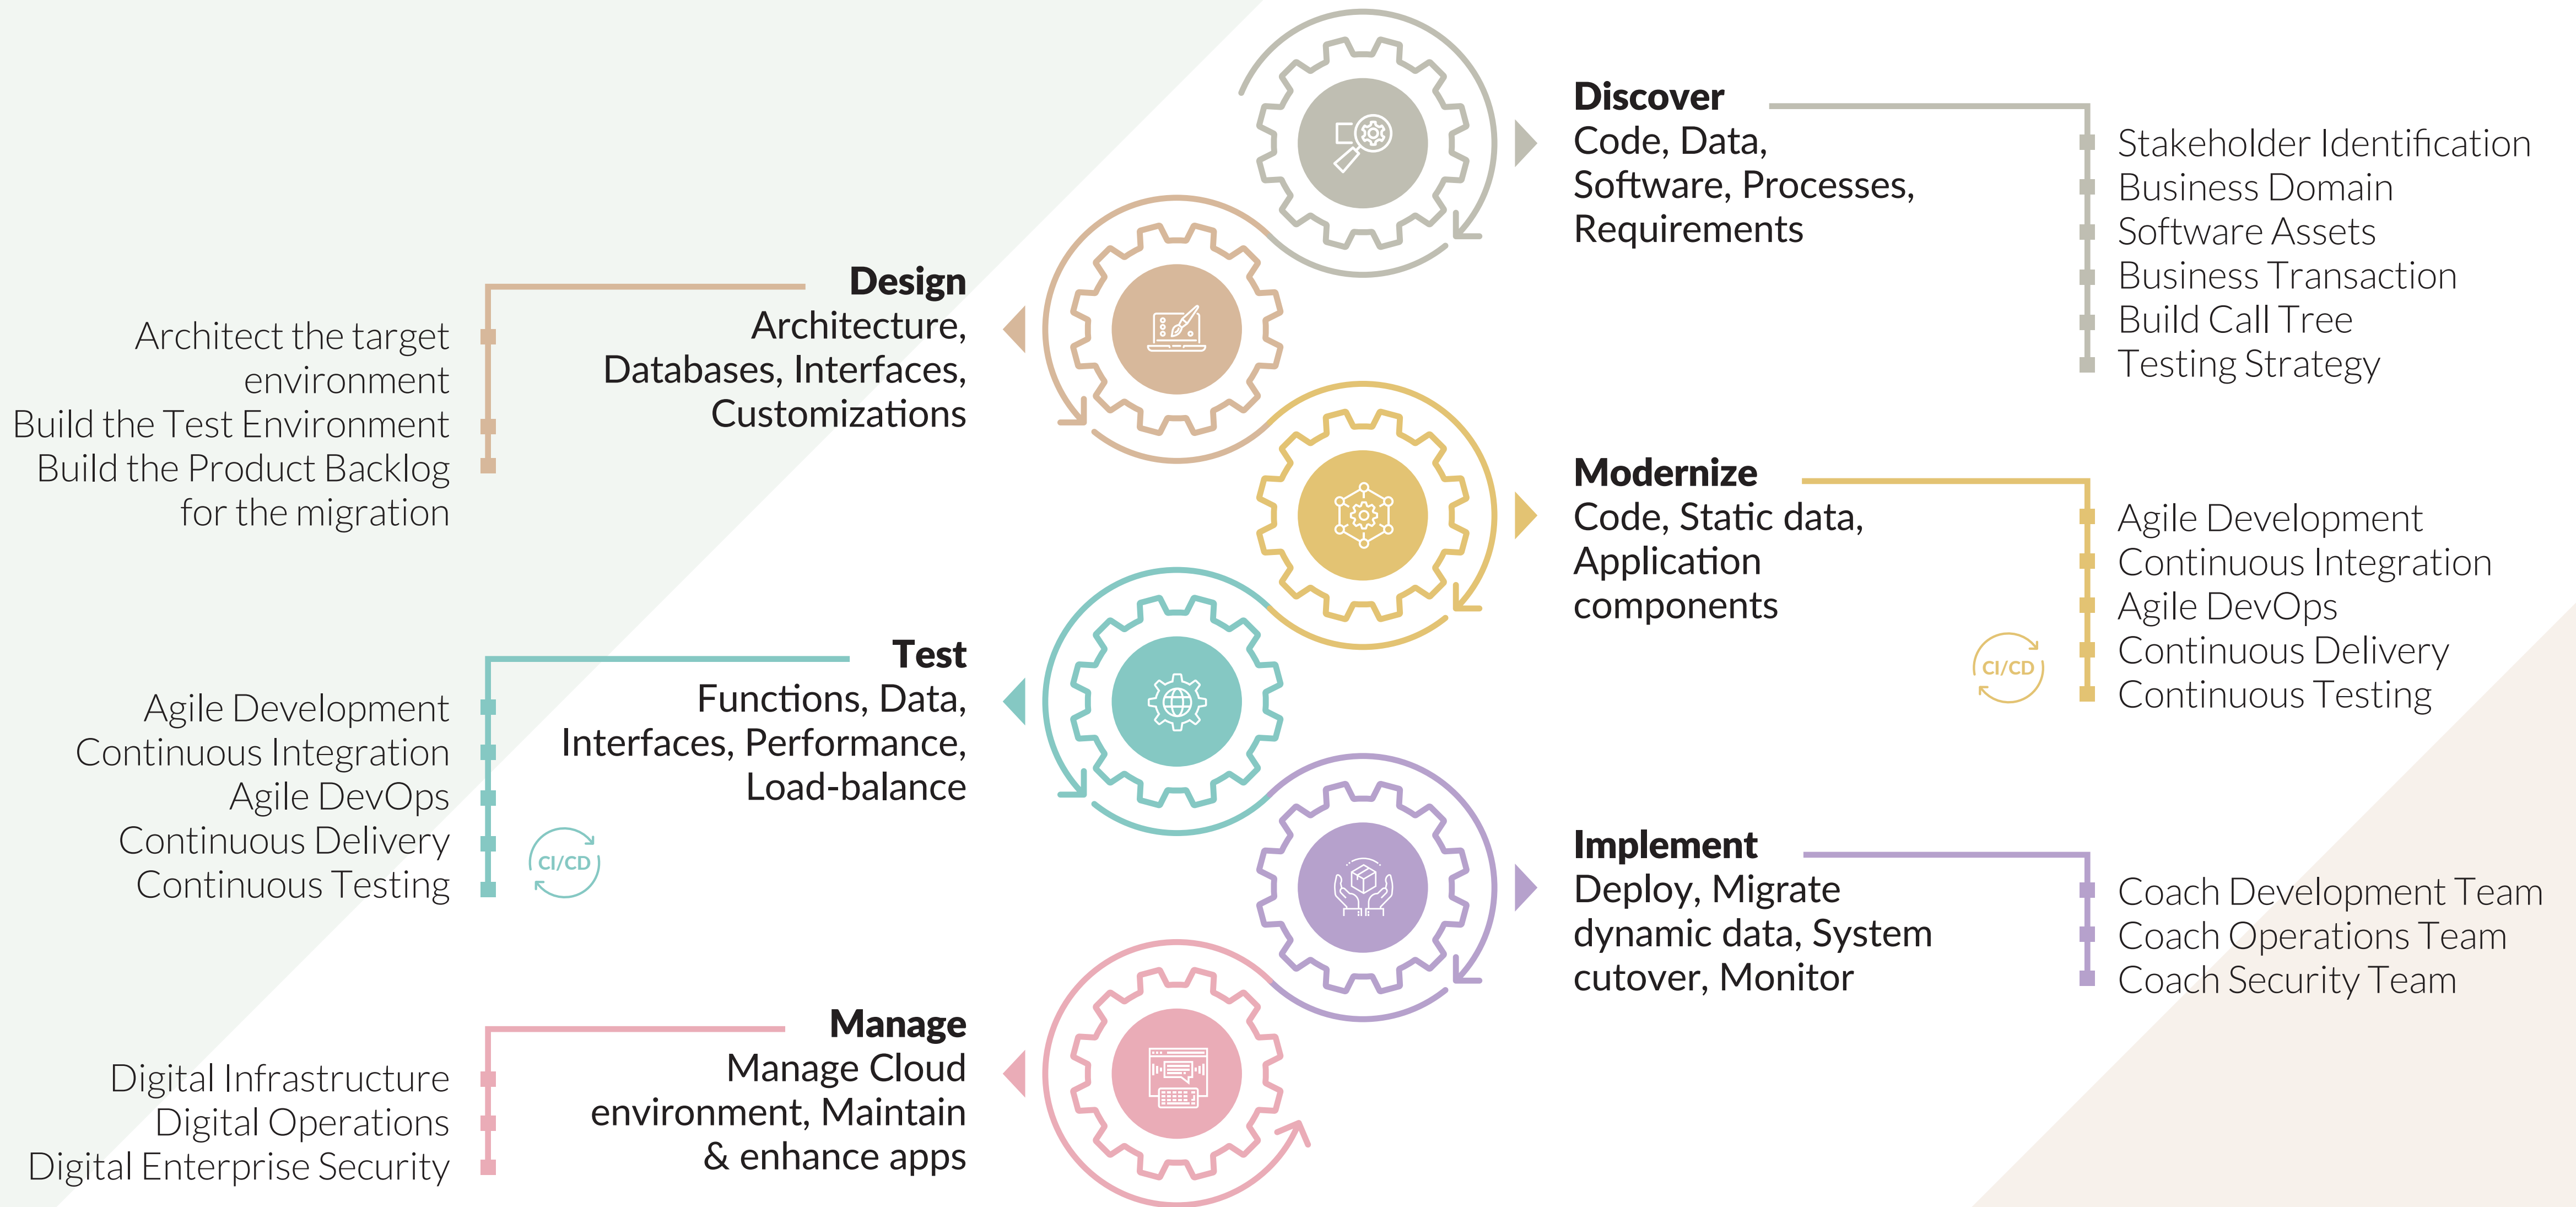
Discover
Code, Data, Software, Processes, Requirements

Stakeholder Identification
Business Domain
Software Assets
Business Transaction
Build Call Tree
Testing Strategy

Design
Architecture, Databases, Interfaces, Customizations

Architect the target environment
Build the Test Environment
Build the Product Backlog for the migration

Modernize
Code, Static data, Application components

Agile Development
Continuous Integration
Agile DevOps
Continuous Delivery
Continuous Testing

CI/CD

Test
Functions, Data, Interfaces, Performance, Load-balance

Agile Development
Continuous Integration
Agile DevOps
Continuous Delivery
Continuous Testing

CI/CD

Implement
Deploy, Migrate dynamic data, System cutover, Monitor

Coach Development Team
Coach Operations Team
Coach Security Team

Manage
Manage Cloud environment, Maintain & enhance apps

Digital Infrastructure
Digital Operations
Digital Enterprise Security